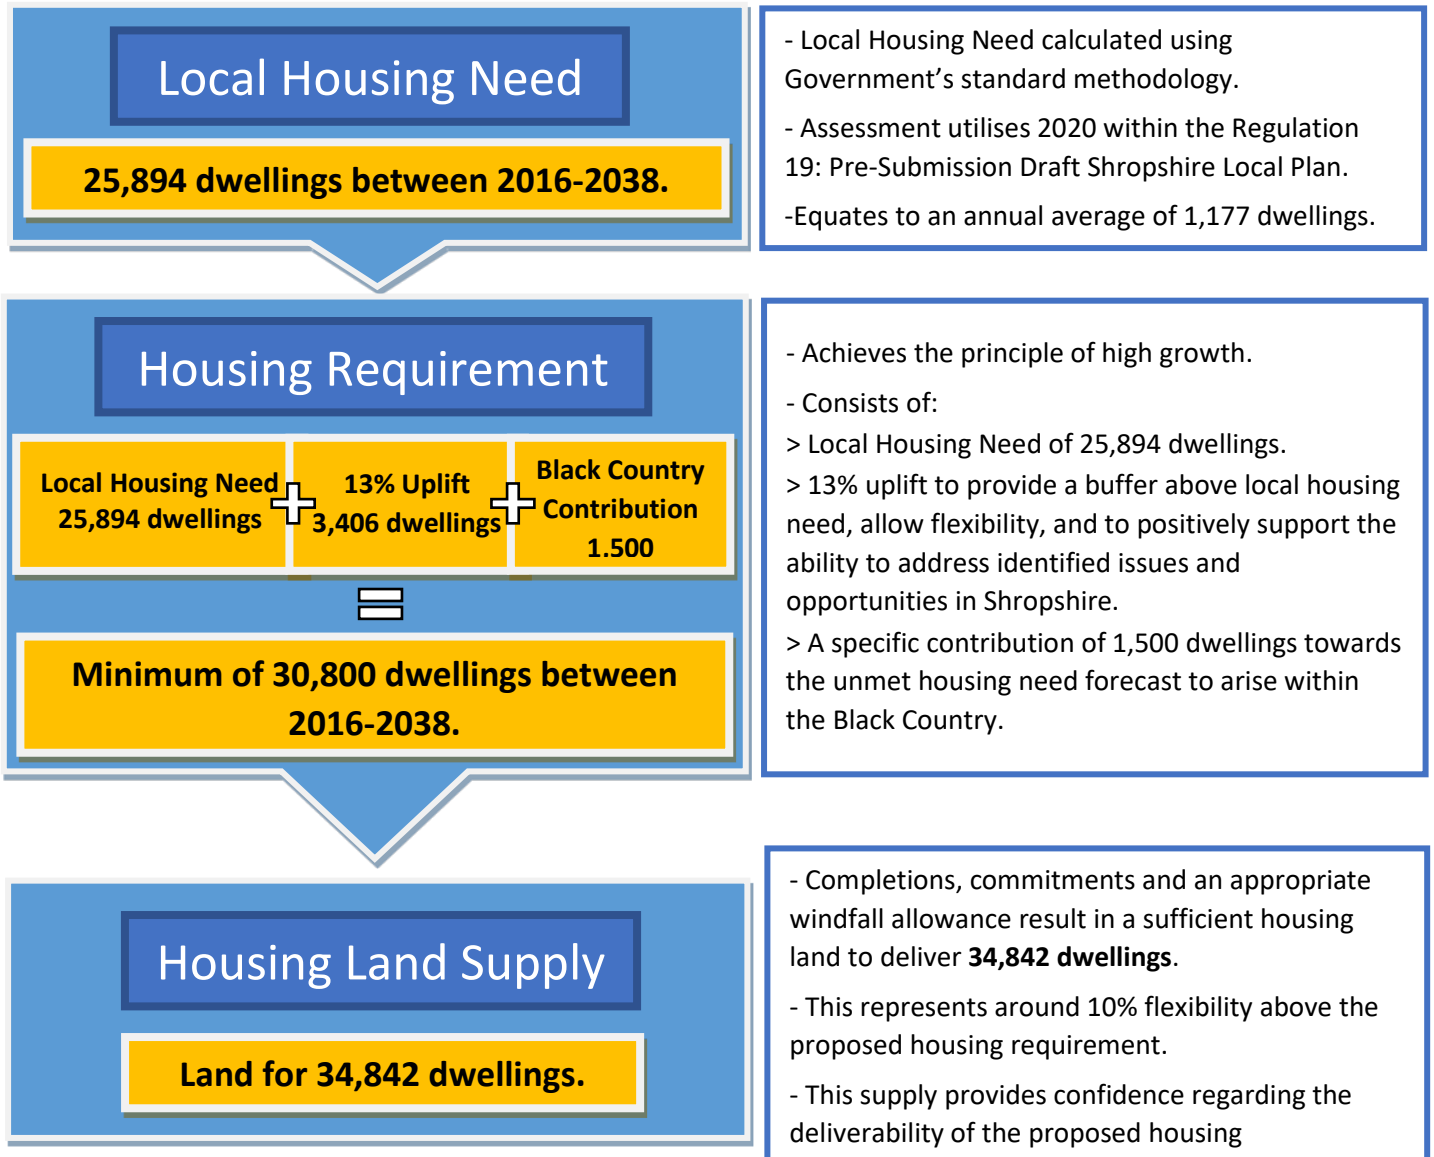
Local Housing Need

25,894 dwellings between 2016-2038.

- Local Housing Need calculated using Government's standard methodology.

- Assessment utilises 2020 within the Regulation 19: Pre-Submission Draft Shropshire Local Plan.

-Equates to an annual average of 1,177 dwellings.

Housing Requirement

Local Housing Need 25,894 dwellings

13% Uplift 3,406 dwellings

Black Country Contribution 1.500

Minimum of 30,800 dwellings between 2016-2038.

- Achieves the principle of high growth.

- Consists of:

> Local Housing Need of 25,894 dwellings.

> 13% uplift to provide a buffer above local housing need, allow flexibility, and to positively support the ability to address identified issues and opportunities in Shropshire.

> A specific contribution of 1,500 dwellings towards the unmet housing need forecast to arise within the Black Country.

Housing Land Supply

Land for 34,842 dwellings.

- Completions, commitments and an appropriate windfall allowance result in a sufficient housing land to deliver **34,842 dwellings**.

- This represents around 10% flexibility above the proposed housing requirement.

- This supply provides confidence regarding the deliverability of the proposed housing